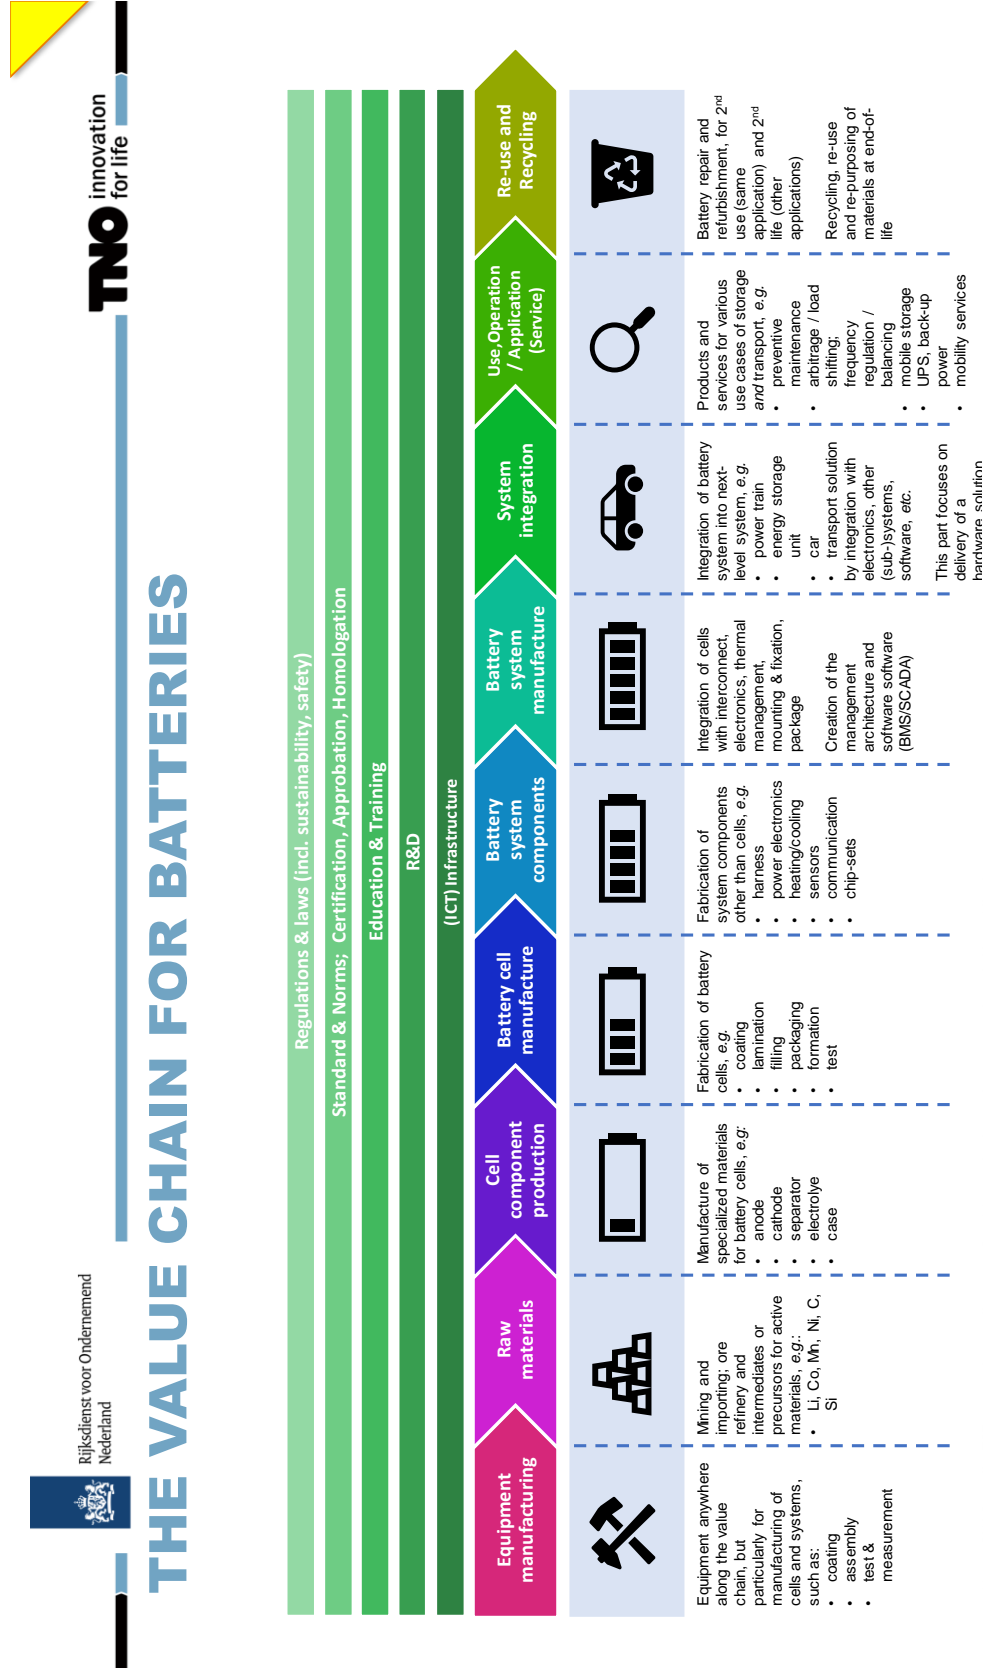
Rijksdienst voor Ondernemend Nederland

TNO innovation for life

THE VALUE CHAIN FOR BATTERIES

Regulations & laws (incl. sustainability, safety)

Standard & Norms; Certification, Approbation, Homologation

Education & Training

R&D

(ICT) Infrastructure

Equipment manufacturing

Raw materials

Cell component production

Battery cell manufacture

Battery system components

Battery system manufacture

System integration

Use,Operation / Application (Service)

Re-use and Recycling

Equipment anywhere along the value chain, but particularly for manufacturing of cells and systems, such as:
- coating
- assembly
- test & measurement

Mining and importing; ore refinery and intermediates or precursors for active materials, e.g.:
- Li, Co, Mn, Ni, C, Si

Manufacture of specialized materials for battery cells, e.g:
- anode
- cathode
- separator
- electrolye
- case

Fabrication of battery cells, e.g.
- coating
- lamination
- filling
- packaging
- formation
- test

Fabrication of system components other than cells, e.g.
- harness
- power electronics
- heating/cooling
- sensors
- communication
- chip-sets

Integration of cells with interconnect, electronics, thermal management, mounting & fixation, package

Creation of the management architecture and software software (BMS/SCADA)

Integration of battery system into next-level system, e.g.
- power train
- energy storage unit
- car
- transport solution by integration with electronics, other (sub-)systems, software, etc.

This part focuses on delivery of a hardware solution

Products and services for various use cases of storage and transport, e.g.
- preventive maintenance
- arbitrage / load shifting;
- frequency regulation / balancing
- mobile storage
- UPS, back-up power
- mobility services

Battery repair and refurbishment, for 2nd use (same application) and 2nd life (other applications)

Recycling, re-use and re-purposing of materials at end-of-life